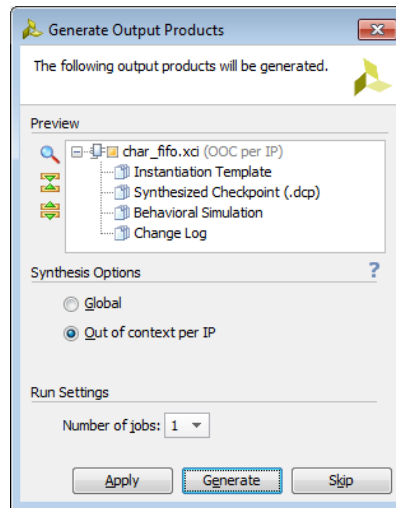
Generate Output Products

The following output products will be generated.

Preview

char_fifo.xci (OOC per IP)
Instantiation Template
Synthesized Checkpoint (.dcp)
Behavioral Simulation
Change Log

Synthesis Options

?

Global

Out of context per IP

Run Settings

Number of jobs: 1

Apply

Generate

Skip